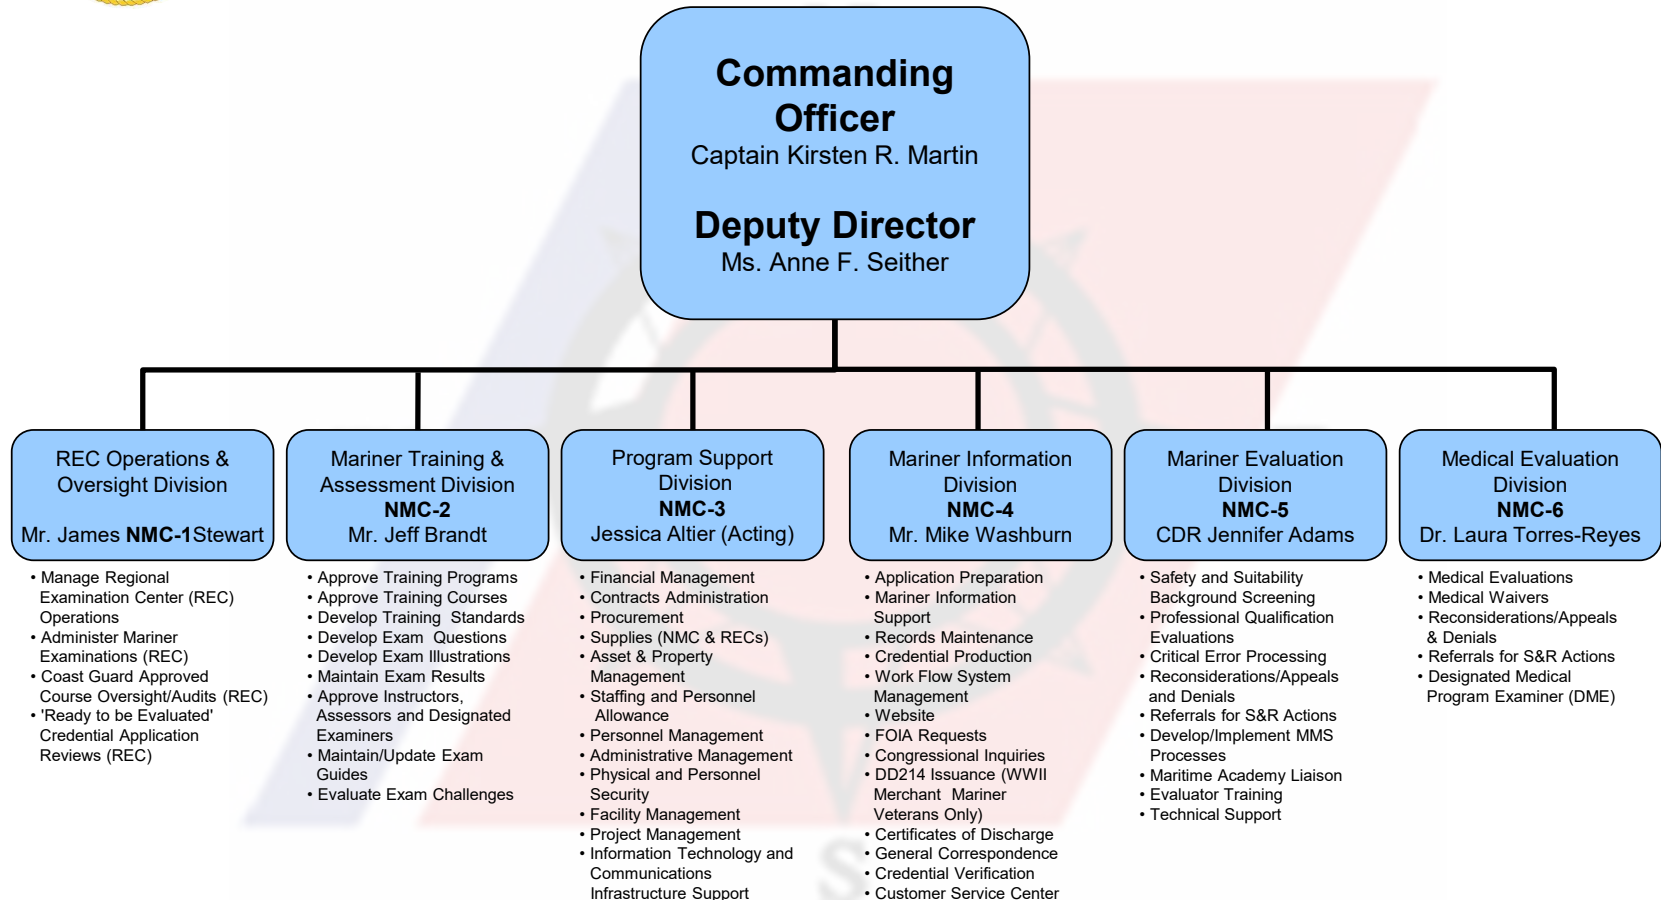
Commanding Officer
Captain Kirsten R. Martin

Deputy Director
Ms. Anne F. Seither

REC Operations & Oversight Division
Mr. James NMC-1Stewart

• Manage Regional Examination Center (REC) Operations
• Administer Mariner Examinations (REC)
• Coast Guard Approved Course Oversight/Audits (REC)
• 'Ready to be Evaluated' Credential Application Reviews (REC)

Mariner Training & Assessment Division
NMC-2
Mr. Jeff Brandt

• Approve Training Programs
• Approve Training Courses
• Develop Training Standards
• Develop Exam Questions
• Develop Exam Illustrations
• Maintain Exam Results
• Approve Instructors, Assessors and Designated Examiners
• Maintain/Update Exam Guides
• Evaluate Exam Challenges

Program Support Division
NMC-3
Jessica Altier (Acting)

• Financial Management
• Contracts Administration
• Procurement
• Supplies (NMC & RECs)
• Asset & Property Management
• Staffing and Personnel Allowance
• Personnel Management
• Administrative Management
• Physical and Personnel Security
• Facility Management
• Project Management
• Information Technology and Communications Infrastructure Support

Mariner Information Division
NMC-4
Mr. Mike Washburn

• Application Preparation
• Mariner Information Support
• Records Maintenance
• Credential Production
• Work Flow System Management
• Website
• FOIA Requests
• Congressional Inquiries
• DD214 Issuance (WWII Merchant Mariner Veterans Only)
• Certificates of Discharge
• General Correspondence
• Credential Verification
• Customer Service Center

Mariner Evaluation Division
NMC-5
CDR Jennifer Adams

• Safety and Suitability Background Screening
• Professional Qualification Evaluations
• Critical Error Processing
• Reconsiderations/Appeals and Denials
• Referrals for S&R Actions
• Develop/Implement MMS Processes
• Maritime Academy Liaison
• Evaluator Training
• Technical Support

Medical Evaluation Division
NMC-6
Dr. Laura Torres-Reyes

• Medical Evaluations
• Medical Waivers
• Reconsiderations/Appeals & Denials
• Referrals for S&R Actions
• Designated Medical Program Examiner (DME)